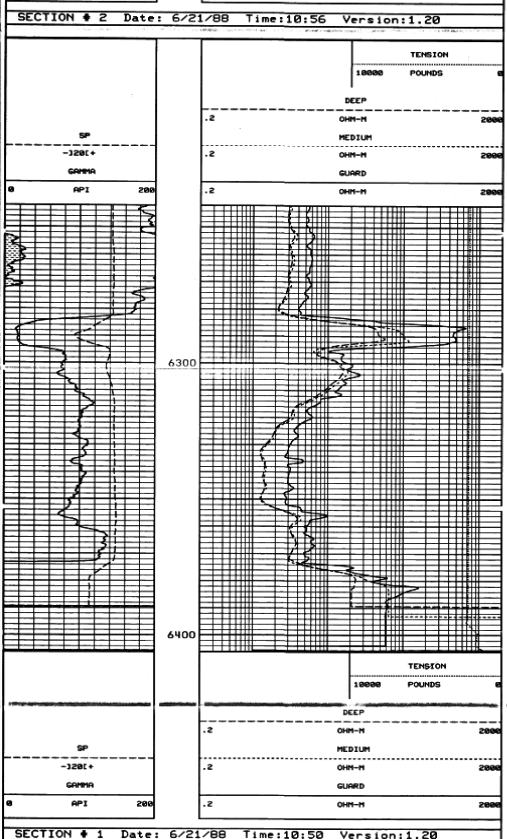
SECTION # 2 Date: 6/21/88 Time:10:56 Version:1.20

TENSION
10000 POUNDS 0

DEEP
.2 OHM-M 2000
MEDIUM
.2 OHM-M 2000
GUARD
.2 OHM-M 2000

SP
-120(+
GAMMA
0 API 200

6300

6400

TENSION
10000 POUNDS 0

DEEP
.2 OHM-M 2000
MEDIUM
.2 OHM-M 2000
GUARD
.2 OHM-M 2000

SP
-120(+
GAMMA
0 API 200

SECTION # 1 Date: 6/21/88 Time:10:50 Version:1.20